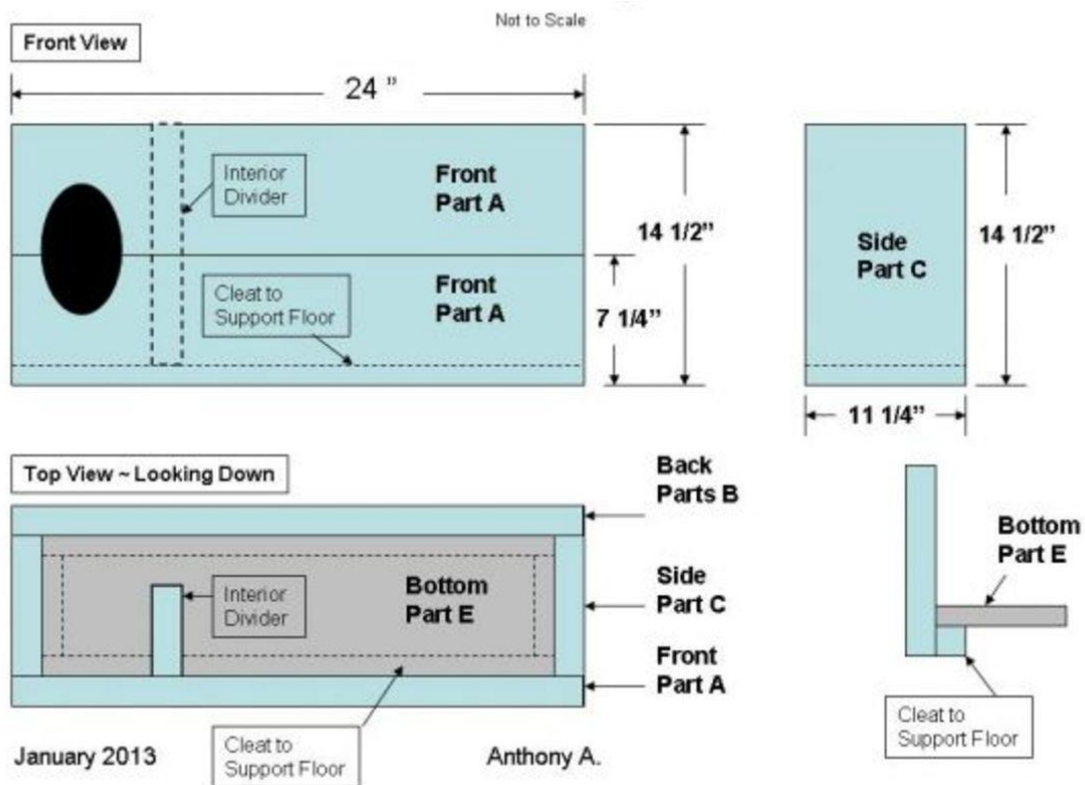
Not to Scale

Front View

24 "

Interior Divider

Front Part A

14 1/2"

Front Part A

Cleat to Support Floor

7 1/4"

Side Part C

14 1/2"

11 1/4"

Top View ~ Looking Down

Back Parts B

Bottom Part E

Interior Divider

Bottom Part E

Side Part C

Front Part A

Cleat to Support Floor

Cleat to Support Floor

January 2013

Anthony A.